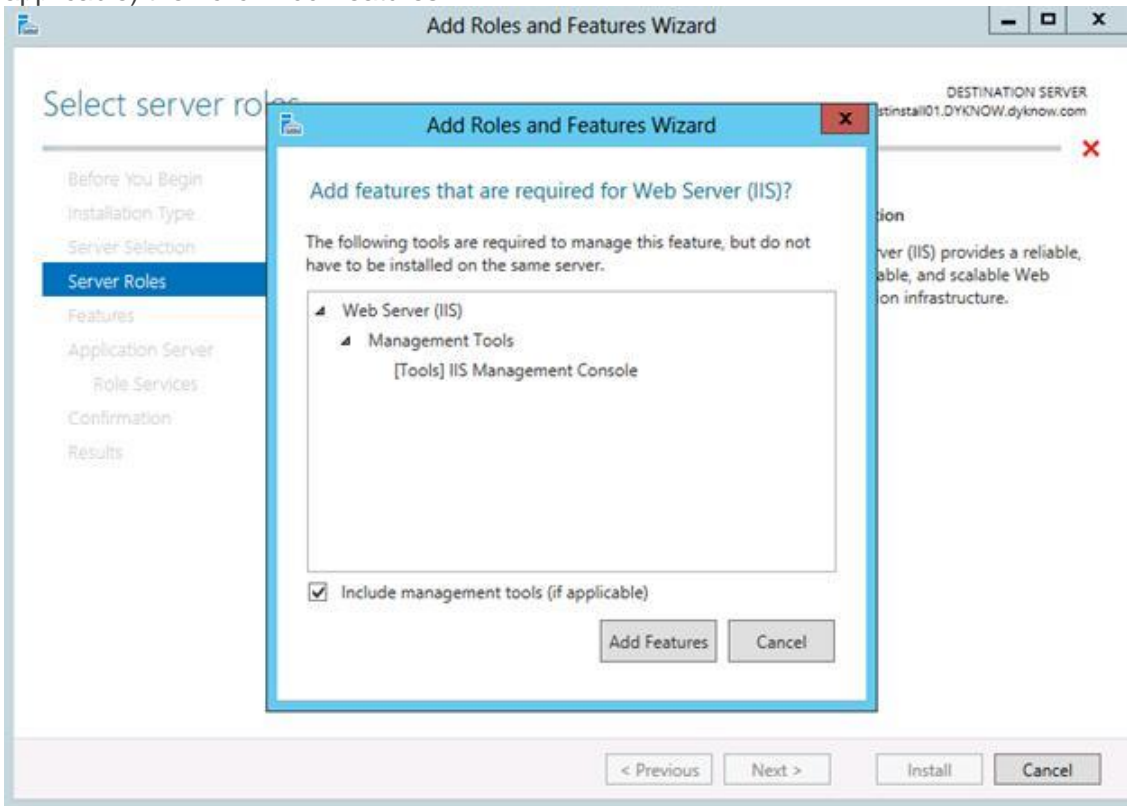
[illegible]

Add Roles and Features Wizard

Select server ro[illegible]

DESTINATION SERVER
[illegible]stinstall01.DYKNOW.dyknow.com

Before You Begin
Installation Type
Server Selection
Server Roles
Features
Application Server
Role Services
Confirmation
Results

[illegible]ion
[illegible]ver (IIS) provides a reliable, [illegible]able, and scalable Web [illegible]on infrastructure.

Add Roles and Features Wizard

Add features that are required for Web Server (IIS)?

The following tools are required to manage this feature, but do not have to be installed on the same server.

Web Server (IIS)
Management Tools
[Tools] IIS Management Console

Include management tools (if applicable)

Add Features
Cancel

< Previous
Next >
Install
Cancel